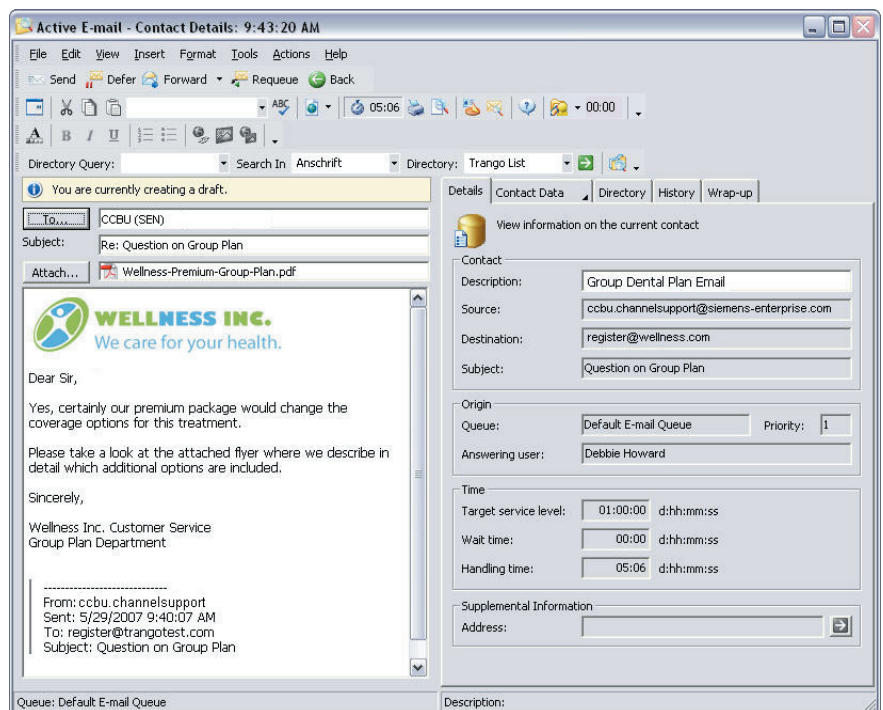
Active E-mail - Contact Details: 9:43:20 AM

File Edit View Insert Format Tools Actions Help

Send Defer Forward Requeue Back

05:06 00:00

Directory Query: Search In Anschrift Directory: Trango List

You are currently creating a draft.

To... CCBU (SEN)

Subject: Re: Question on Group Plan

Attach... Wellness-Premium-Group-Plan.pdf

WELLNESS INC.
We care for your health.

Dear Sir,

Yes, certainly our premium package would change the coverage options for this treatment.

Please take a look at the attached flyer where we describe in detail which additional options are included.

Sincerely,

Wellness Inc. Customer Service
Group Plan Department

-----------------------------
From: ccbu.channelsupport
Sent: 5/29/2007 9:40:07 AM
To: register@trangotest.com
Subject: Question on Group Plan

Details | Contact Data | Directory | History | Wrap-up

View information on the current contact

Contact
Description: Group Dental Plan Email
Source: ccbu.channelsupport@siemens-enterprise.com
Destination: register@wellness.com
Subject: Question on Group Plan

Origin
Queue: Default E-mail Queue Priority: 1
Answering user: Debbie Howard

Time
Target service level: 01:00:00 d:hh:mm:ss
Wait time: 00:00 d:hh:mm:ss
Handling time: 05:06 d:hh:mm:ss

Supplemental Information
Address:

Queue: Default E-mail Queue

Description: